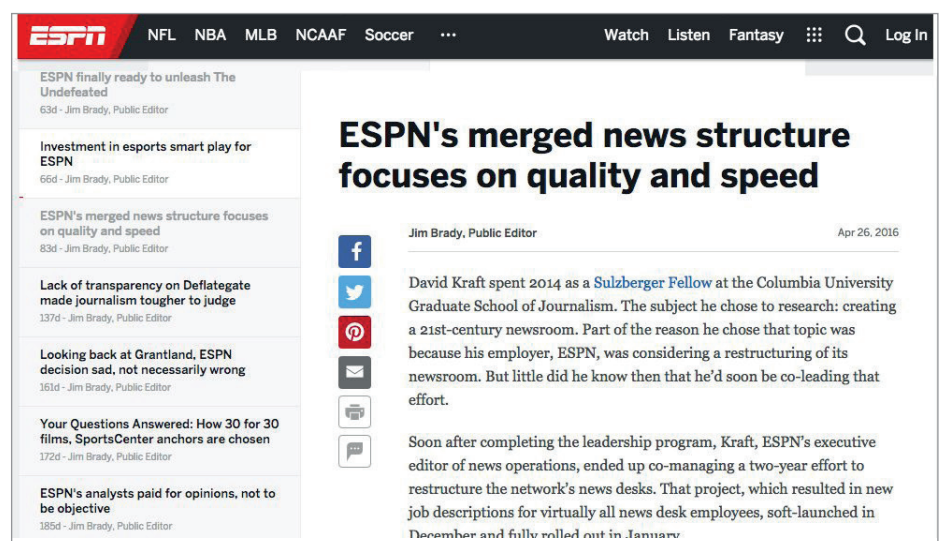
ESPN NFL NBA MLB NCAAF Soccer ··· Watch Listen Fantasy Log In

ESPN finally ready to unleash The Undefeated
63d - Jim Brady, Public Editor

Investment in esports smart play for ESPN
66d - Jim Brady, Public Editor

ESPN's merged news structure focuses on quality and speed
83d - Jim Brady, Public Editor

Lack of transparency on Deflategate made journalism tougher to judge
137d - Jim Brady, Public Editor

Looking back at Grantland, ESPN decision sad, not necessarily wrong
161d - Jim Brady, Public Editor

Your Questions Answered: How 30 for 30 films, SportsCenter anchors are chosen
172d - Jim Brady, Public Editor

ESPN's analysts paid for opinions, not to be objective
185d - Jim Brady, Public Editor

ESPN's merged news structure focuses on quality and speed

Jim Brady, Public Editor

Apr 26, 2016

David Kraft spent 2014 as a Sulzberger Fellow at the Columbia University Graduate School of Journalism. The subject he chose to research: creating a 21st-century newsroom. Part of the reason he chose that topic was because his employer, ESPN, was considering a restructuring of its newsroom. But little did he know then that he'd soon be co-leading that effort.

Soon after completing the leadership program, Kraft, ESPN's executive editor of news operations, ended up co-managing a two-year effort to restructure the network's news desks. That project, which resulted in new job descriptions for virtually all news desk employees, soft-launched in December and fully rolled out in January.